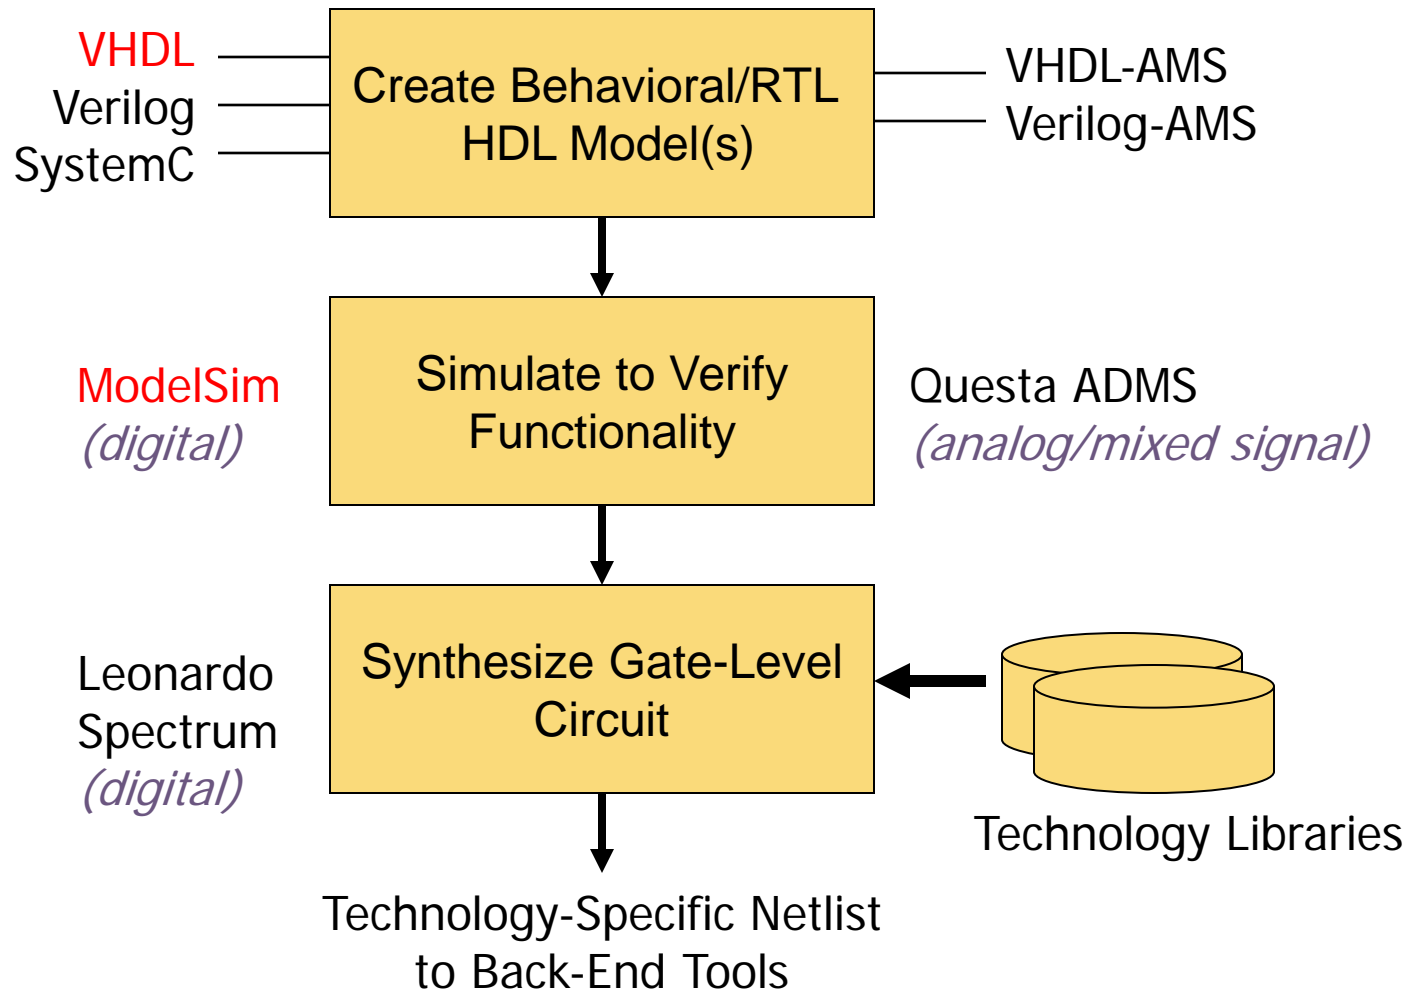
VHDL
Verilog
SystemC

Create Behavioral/RTL HDL Model(s)

VHDL-AMS
Verilog-AMS

ModelSim
(digital)

Simulate to Verify Functionality

Questa ADMS
(analog/mixed signal)

Leonardo Spectrum
(digital)

Synthesize Gate-Level Circuit

Technology Libraries

Technology-Specific Netlist to Back-End Tools